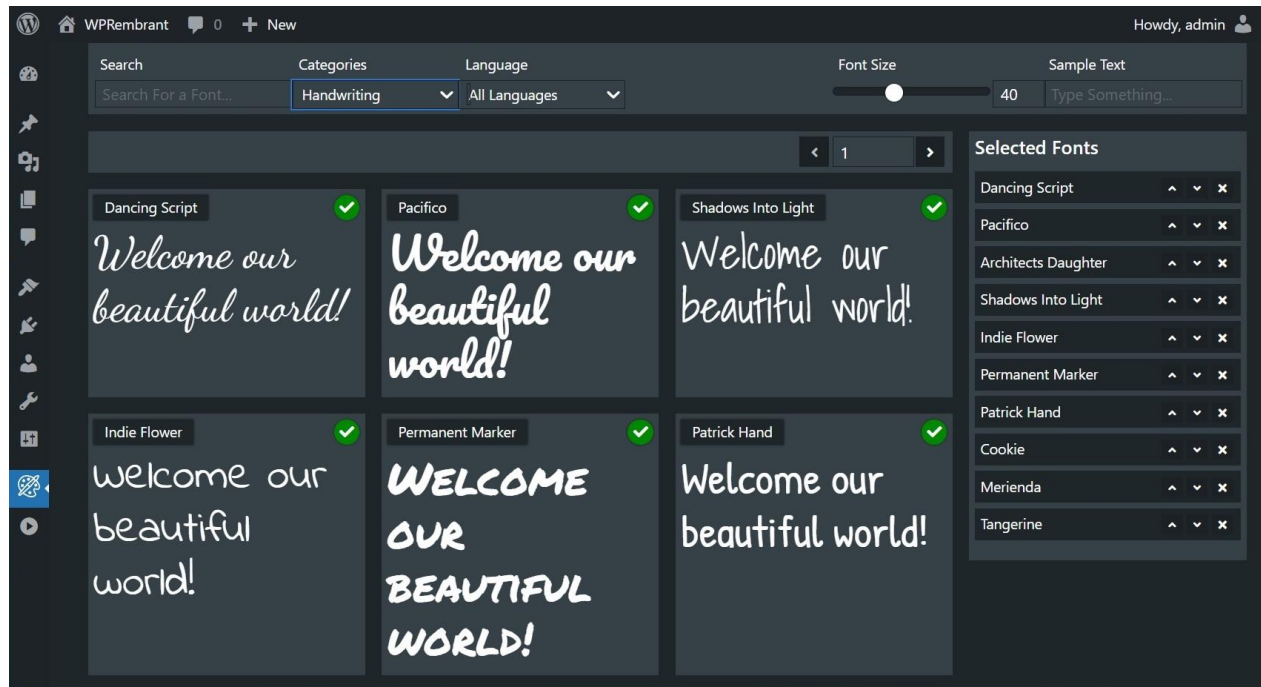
WPRembrant 0 New

Howdy, admin

Search
Search For a Font...

Categories
Handwriting

Language
All Languages

Font Size
40

Sample Text
Type Something...

1

Dancing Script
Welcome our beautiful world!

Pacifico
Welcome our beautiful world!

Shadows Into Light
Welcome our beautiful world!

Indie Flower
welcome our beautiful world!

Permanent Marker
WELCOME OUR BEAUTIFUL WORLD!

Patrick Hand
Welcome our beautiful world!

Selected Fonts

Dancing Script
Pacifico
Architects Daughter
Shadows Into Light
Indie Flower
Permanent Marker
Patrick Hand
Cookie
Merienda
Tangerine